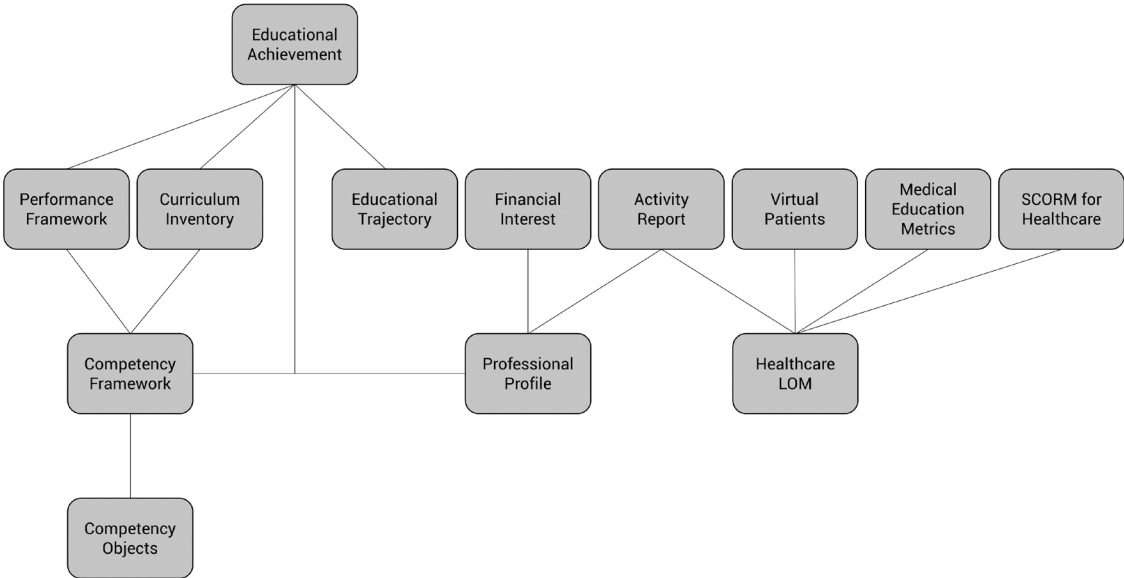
Educational Achievement

Performance Framework

Curriculum Inventory

Educational Trajectory

Financial Interest

Activity Report

Virtual Patients

Medical Education Metrics

SCORM for Healthcare

Competency Framework

Professional Profile

Healthcare LOM

Competency Objects